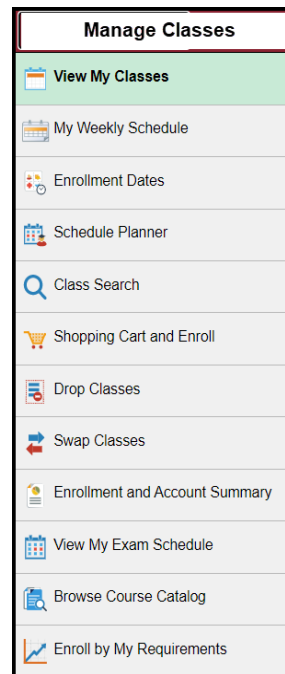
Manage Classes

View My Classes

My Weekly Schedule

Enrollment Dates

Schedule Planner

Class Search

Shopping Cart and Enroll

Drop Classes

Swap Classes

Enrollment and Account Summary

View My Exam Schedule

Browse Course Catalog

Enroll by My Requirements